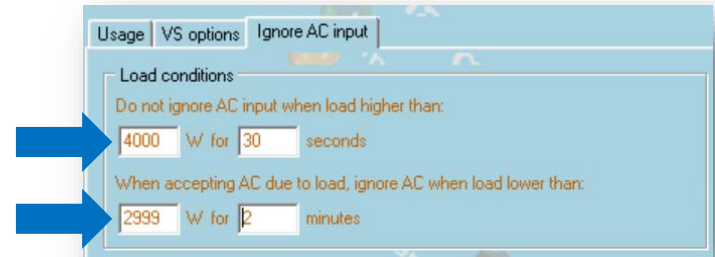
Usage | VS options | Ignore AC input

Load conditions

Do not ignore AC input when load higher than:

4000 W for 30 seconds

When accepting AC due to load, ignore AC when load lower than:

2999 W for 2 minutes